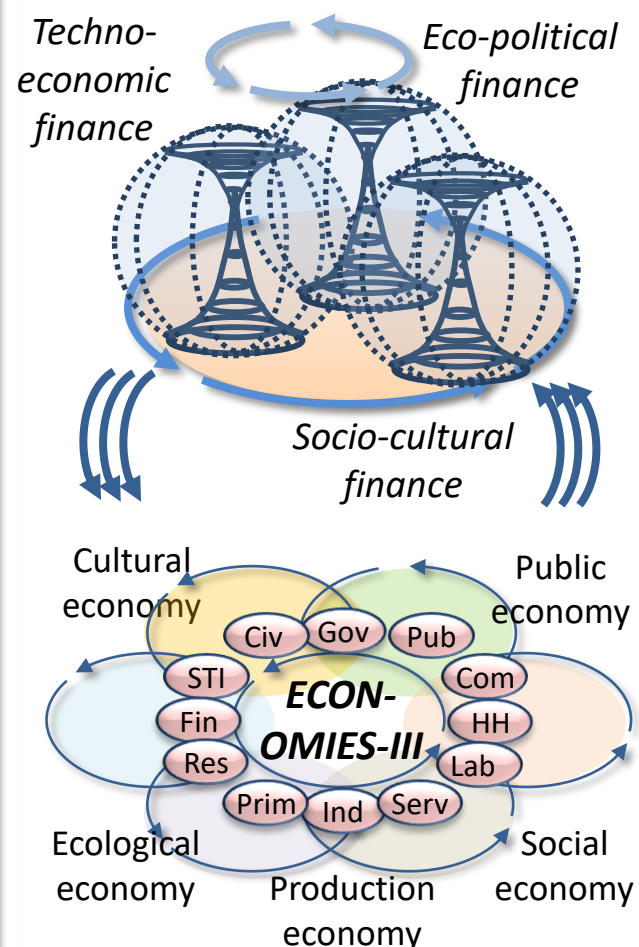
Techno-economic finance

Eco-political finance

Socio-cultural finance

Cultural economy

Public economy

Civ

Gov

Pub

STI

Com

ECON-OMIES-III

Fin

HH

Res

Lab

Prim

Ind

Serv

Ecological economy

Production economy

Social economy